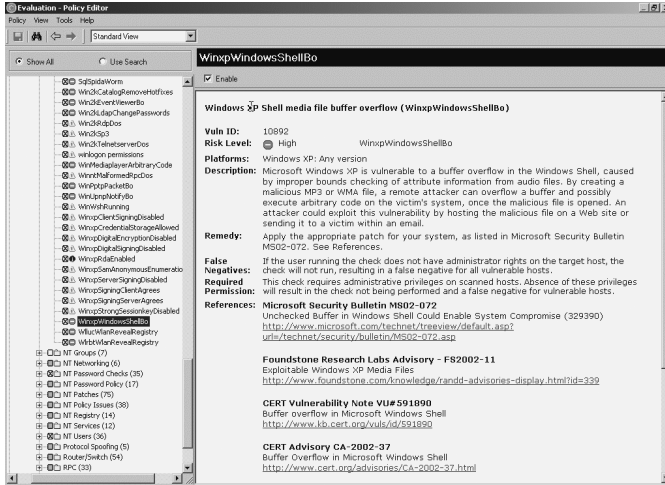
Evaluation - Policy Editor

Policy View Tools Help

Standard View

Show All
Use Search

SqlSpidaWorm
Win2kCatalogRemoveHotfixes
Win2kEventViewerBo
Win2kLdapChangePasswords
Win2kRdpDos
Win2kSp3
Win2kTelnetserverDos
winlogon permissions
WinMediaplayerArbitraryCode
WinntMalformedRpcDos
WinPptpPacketBo
WinUpnpNotifyBo
WinWshRunning
WinxpClientSigningDisabled
WinxpCredentialStorageAllowed
WinxpDigitalEncryptionDisabled
WinxpDigitalSigningDisabled
WinxpRdaEnabled
WinxpSamAnonymousEnumeratio
WinxpServerSigningDisabled
WinxpSigningClientAgrees
WinxpSigningServerAgrees
WinxpStrongSessionkeyDisabled
WinxpWindowsShellBo
WflucWlanRevealRegistry
WrbbWlanRevealRegistry
NT Groups (7)
NT Networking (6)
NT Password Checks (35)
NT Password Policy (17)
NT Patches (75)
NT Policy Issues (38)
NT Registry (14)
NT Services (12)
NT Users (36)
Protocol Spoofing (5)
Router/Switch (54)
RPC (33)

WinxpWindowsShellBo

Enable

Windows XP Shell media file buffer overflow (WinxpWindowsShellBo)

Vuln ID: 10892
Risk Level: High WinxpWindowsShellBo
Platforms: Windows XP: Any version
Description: Microsoft Windows XP is vulnerable to a buffer overflow in the Windows Shell, caused by improper bounds checking of attribute information from audio files. By creating a malicious MP3 or WMA file, a remote attacker can overflow a buffer and possibly execute arbitrary code on the victim's system, once the malicious file is opened. An attacker could exploit this vulnerability by hosting the malicious file on a Web site or sending it to a victim within an email.
Remedy: Apply the appropriate patch for your system, as listed in Microsoft Security Bulletin MS02-072. See References.
False Negatives: If the user running the check does not have administrator rights on the target host, the check will not run, resulting in a false negative for all vulnerable hosts.
Required Permission: This check requires administrative privileges on scanned hosts. Absence of these privileges will result in the check not being performed and a false negative for vulnerable hosts.
References: Microsoft Security Bulletin MS02-072
Unchecked Buffer in Windows Shell Could Enable System Compromise (329390)
http://www.microsoft.com/technet/treeview/default.asp?url=/technet/security/bulletin/MS02-072.asp

Foundstone Research Labs Advisory - FS2002-11
Exploitable Windows XP Media Files
http://www.foundstone.com/knowledge/randd-advisories-display.html?id=339

CERT Vulnerability Note VU#591890
Buffer overflow in Microsoft Windows Shell
http://www.kb.cert.org/vuls/id/591890

CERT Advisory CA-2002-37
Buffer Overflow in Microsoft Windows Shell
http://www.cert.org/advisories/CA-2002-37.html